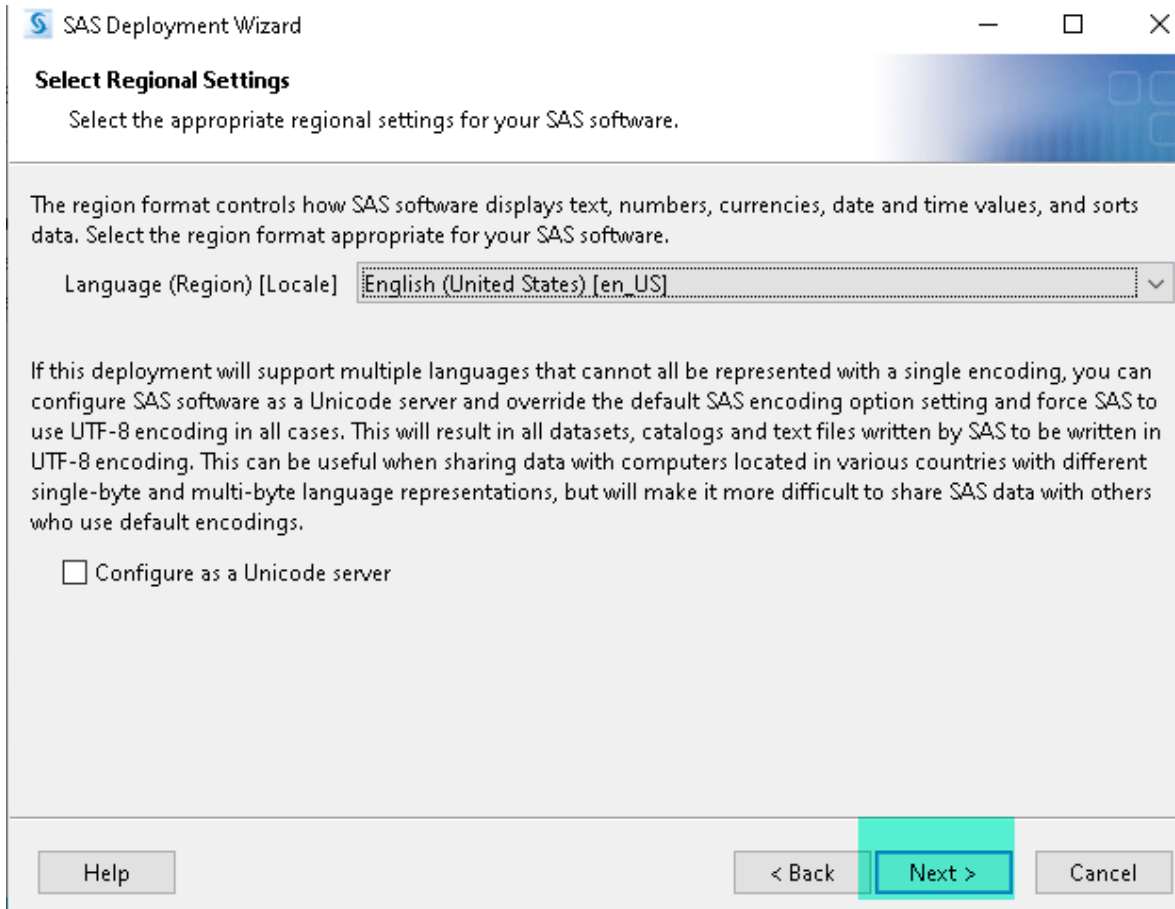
SAS Deployment Wizard

Select Regional Settings

Select the appropriate regional settings for your SAS software.

The region format controls how SAS software displays text, numbers, currencies, date and time values, and sorts data. Select the region format appropriate for your SAS software.

Language (Region) [Locale] English (United States) [en_US]

If this deployment will support multiple languages that cannot all be represented with a single encoding, you can configure SAS software as a Unicode server and override the default SAS encoding option setting and force SAS to use UTF-8 encoding in all cases. This will result in all datasets, catalogs and text files written by SAS to be written in UTF-8 encoding. This can be useful when sharing data with computers located in various countries with different single-byte and multi-byte language representations, but will make it more difficult to share SAS data with others who use default encodings.

Configure as a Unicode server

Help

< Back

Next >

Cancel